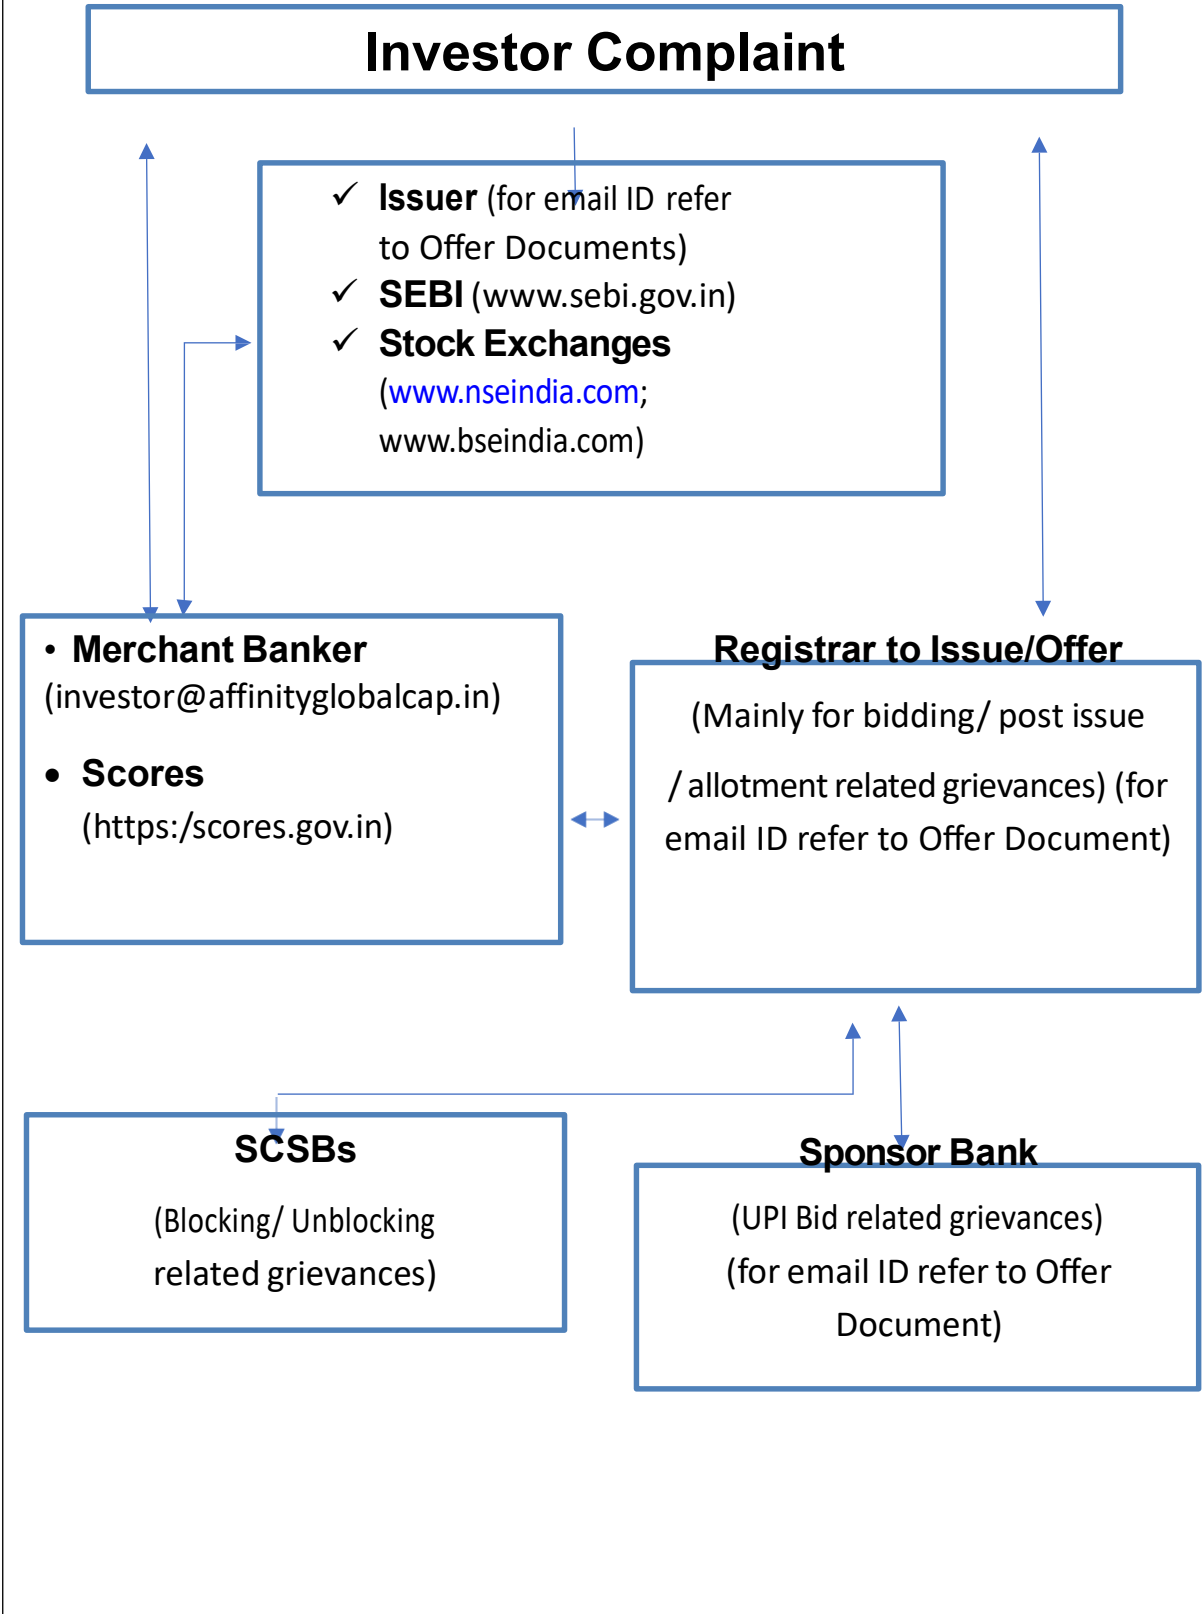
Investor Complaint

✓ Issuer (for email ID refer to Offer Documents)
✓ SEBI (www.sebi.gov.in)
✓ Stock Exchanges (www.nseindia.com; www.bseindia.com)

• Merchant Banker (investor@affinityglobalcap.in)

• Scores (https:/scores.gov.in)

Registrar to Issue/Offer

(Mainly for bidding/ post issue / allotment related grievances) (for email ID refer to Offer Document)

SCSBs

(Blocking/ Unblocking related grievances)

Sponsor Bank

(UPI Bid related grievances) (for email ID refer to Offer Document)